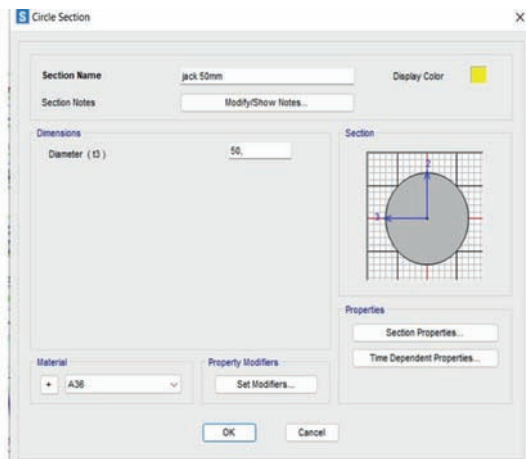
S Circle Section

×

Section Name
jack 50mm
Display Color

Section Notes
Modify/Show Notes...

Dimensions

Diameter (t3)
50.

Section

2

3

Properties

Section Properties...

Time Dependent Properties...

Material

+
A36

Property Modifiers

Set Modifiers...

OK

Cancel